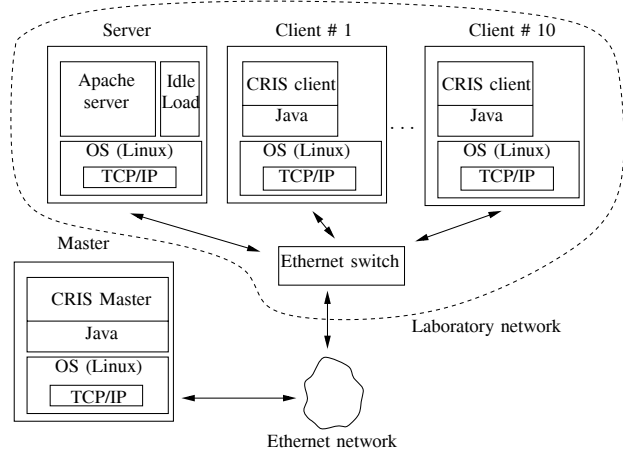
Server

Apache server

Idle Load

OS (Linux)

TCP/IP

Client # 1

CRIS client

Java

OS (Linux)

TCP/IP

. . .

Client # 10

CRIS client

Java

OS (Linux)

TCP/IP

Master

CRIS Master

Java

OS (Linux)

TCP/IP

Ethernet switch

Laboratory network

Ethernet network